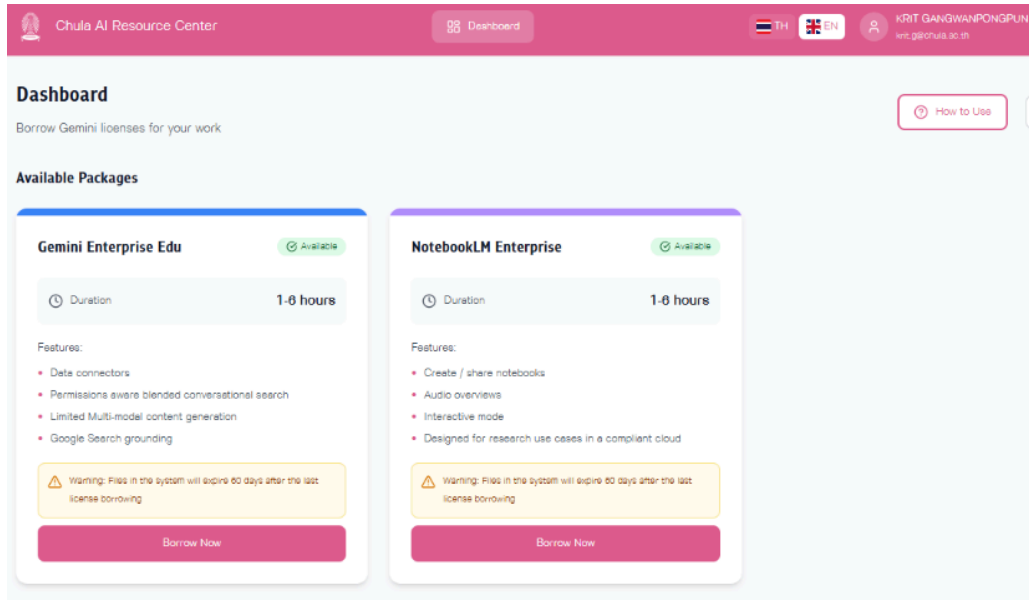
Chula AI Resource Center

Dashboard

TH EN

KRIT GANGWANPONGPUN
krit.g@chula.ac.th

Dashboard

Borrow Gemini licenses for your work

How to Use

Available Packages

Gemini Enterprise Edu

Available

Duration 1-6 hours

Features:

- Data connectors
- Permissions aware blended conversational search
- Limited Multi-modal content generation
- Google Search grounding

Warning: Files in the system will expire 60 days after the last license borrowing

Borrow Now

NotebookLM Enterprise

Available

Duration 1-6 hours

Features:

- Create / share notebooks
- Audio overviews
- Interactive mode
- Designed for research use cases in a compliant cloud

Warning: Files in the system will expire 60 days after the last license borrowing

Borrow Now